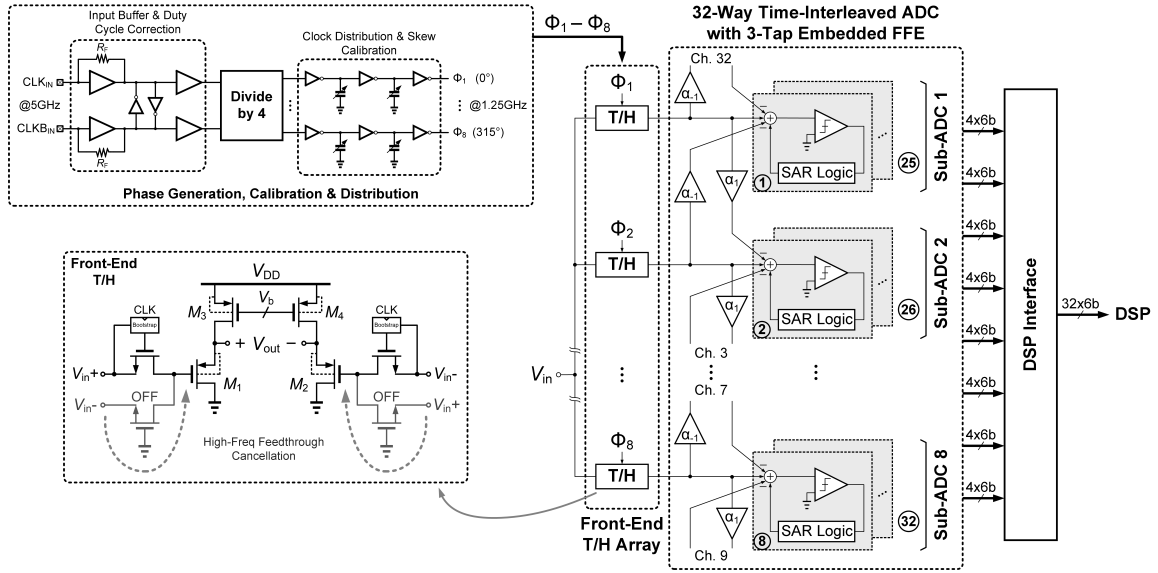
Input Buffer & Duty Cycle Correction

$R_F$

$CLK_{IN}$

@5GHz

$CLKB_{IN}$

$R_F$

Divide by 4

Clock Distribution & Skew Calibration

$\Phi_1$ (0°)

@1.25GHz

$\Phi_8$ (315°)

Phase Generation, Calibration & Distribution

$\Phi_1 - \Phi_8$

32-Way Time-Interleaved ADC with 3-Tap Embedded FFE

$\Phi_1$

T/H

$\alpha_{-1}$

Ch. 32

$\alpha_{-1}$

$\alpha_1$

SAR Logic

1

25

Sub-ADC 1

$\Phi_2$

T/H

$\alpha_1$

SAR Logic

2

26

Sub-ADC 2

Ch. 3

$V_{in}$

Ch. 7

$\alpha_{-1}$

$\Phi_8$

T/H

$\alpha_1$

SAR Logic

8

32

Sub-ADC 8

Ch. 9

Front-End T/H Array

4x6b

4x6b

4x6b

4x6b

4x6b

4x6b

4x6b

4x6b

DSP Interface

32x6b

DSP

Front-End T/H

$V_{DD}$

$V_b$

$M_3$

$M_4$

CLK

Bootstrap

CLK

Bootstrap

+ $V_{out}$ −

$V_{in}+$

$M_1$

$M_2$

$V_{in}-$

$V_{in}-$

OFF

OFF

$V_{in}+$

High-Freq Feedthrough Cancellation